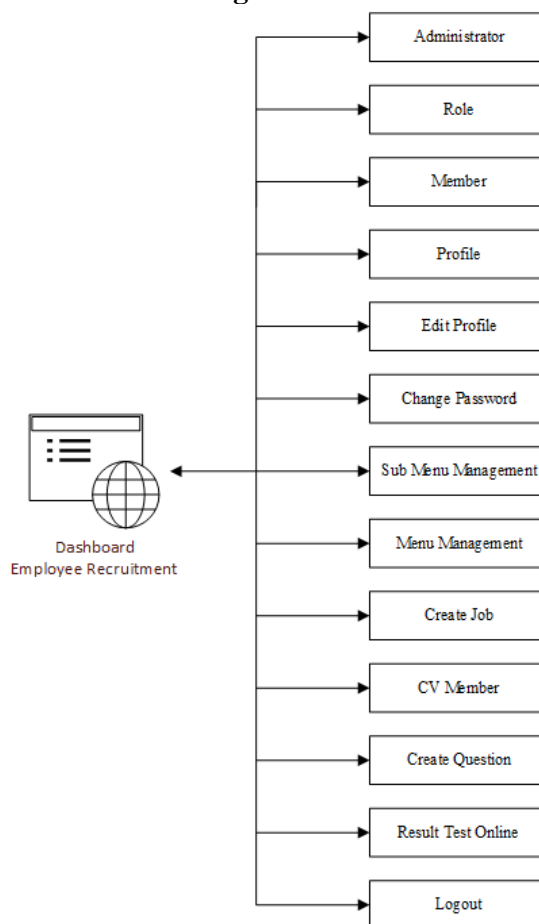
Administrator

Role

Member

Profile

Edit Profile

Change Password

Sub Menu Management

Menu Management

Create Job

CV Member

Create Question

Result Test Online

Logout

Dashboard
Employee Recruitment